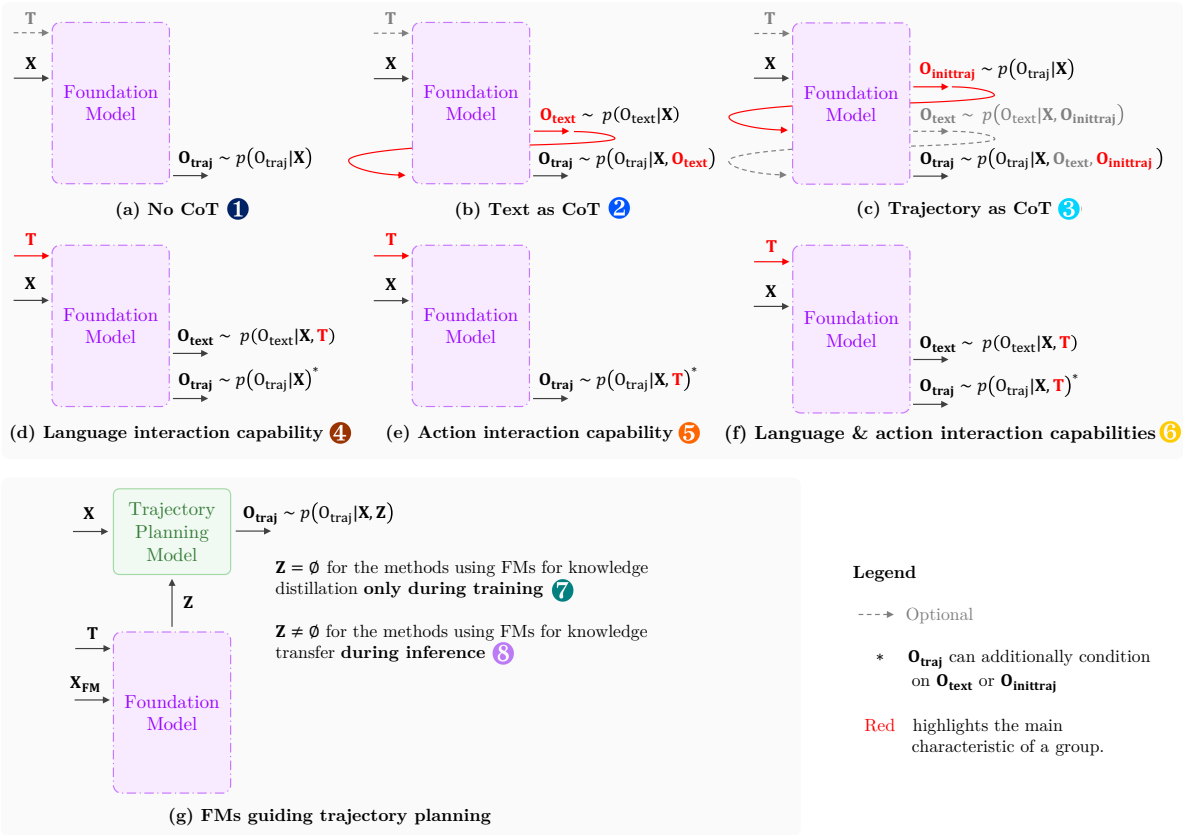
T

X

Foundation Model

$\mathbf{O_{traj}} \sim p(\mathrm{O_{traj}}|\mathbf{X})$

(a) No CoT 1

T

X

Foundation Model

$\mathbf{O_{text}} \sim p(\mathrm{O_{text}}|\mathbf{X})$

$\mathbf{O_{traj}} \sim p(\mathrm{O_{traj}}|\mathbf{X}, \mathbf{O_{text}})$

(b) Text as CoT 2

T

X

Foundation Model

$\mathbf{O_{inittraj}} \sim p(\mathrm{O_{traj}}|\mathbf{X})$

$\mathbf{O_{text}} \sim p(\mathrm{O_{text}}|\mathbf{X}, \mathbf{O_{inittraj}})$

$\mathbf{O_{traj}} \sim p(\mathrm{O_{traj}}|\mathbf{X}, \mathbf{O_{text}}, \mathbf{O_{inittraj}})$

(c) Trajectory as CoT 3

T

X

Foundation Model

$\mathbf{O_{text}} \sim p(\mathrm{O_{text}}|\mathbf{X}, \mathbf{T})$

$\mathbf{O_{traj}} \sim p(\mathrm{O_{traj}}|\mathbf{X})^*$

(d) Language interaction capability 4

T

X

Foundation Model

$\mathbf{O_{traj}} \sim p(\mathrm{O_{traj}}|\mathbf{X}, \mathbf{T})^*$

(e) Action interaction capability 5

T

X

Foundation Model

$\mathbf{O_{text}} \sim p(\mathrm{O_{text}}|\mathbf{X}, \mathbf{T})$

$\mathbf{O_{traj}} \sim p(\mathrm{O_{traj}}|\mathbf{X}, \mathbf{T})^*$

(f) Language & action interaction capabilities 6

X

Trajectory Planning Model

$\mathbf{O_{traj}} \sim p(\mathrm{O_{traj}}|\mathbf{X}, \mathbf{Z})$

Z

$\mathbf{Z} = \emptyset$ for the methods using FMs for knowledge distillation **only during training** 7

T

$\mathbf{X_{FM}}$

Foundation Model

$\mathbf{Z} \neq \emptyset$ for the methods using FMs for knowledge transfer **during inference** 8

(g) FMs guiding trajectory planning

Legend

Optional

* $\mathbf{O_{traj}}$ can additionally condition on $\mathbf{O_{text}}$ or $\mathbf{O_{inittraj}}$

Red highlights the main characteristic of a group.